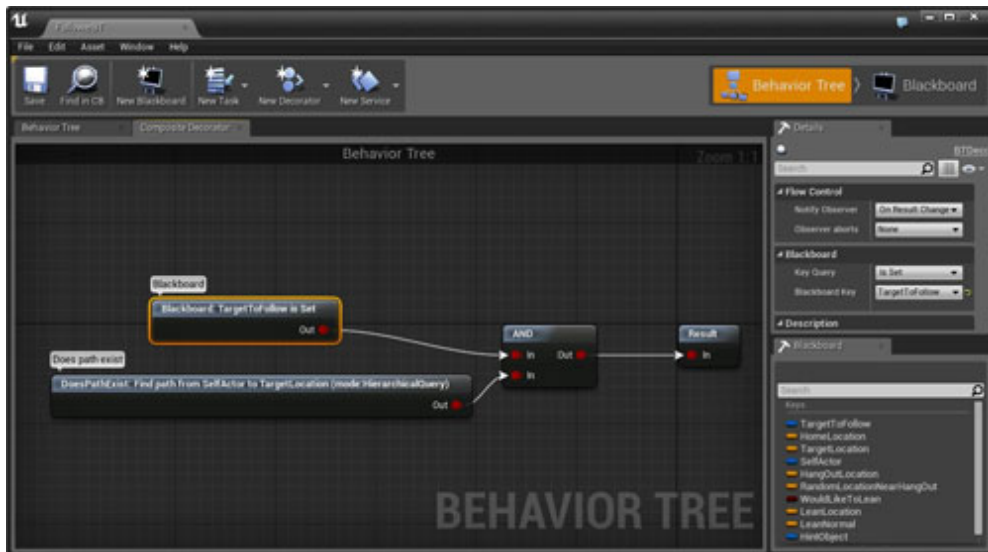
FollowBT

File Edit Asset Window Help

Save Find in CB New Blackboard New Task New Decorator New Service

Behavior Tree Blackboard

Behavior Tree Composite Decorator

Behavior Tree

Zoom 1:1

Blackboard

Blackboard: TargetToFollow is Set

Out

Does path exist

DoesPathExist: Find path from SelfActor to TargetLocation (mode:HierarchicalQuery)

Out

AND

In Out

In

Result

In

BEHAVIOR TREE

Details

BTDeco

Search

Flow Control

Notify Observer On Result Change

Observer aborts None

Blackboard

Key Query Is Set

Blackboard Key TargetToFollow

Description

Blackboard

Search

Keys

TargetToFollow
HomeLocation
TargetLocation
SelfActor
HangOutLocation
RandomLocationNearHangOut
WouldLikeToLean
LeanLocation
LeanNormal
HintObject